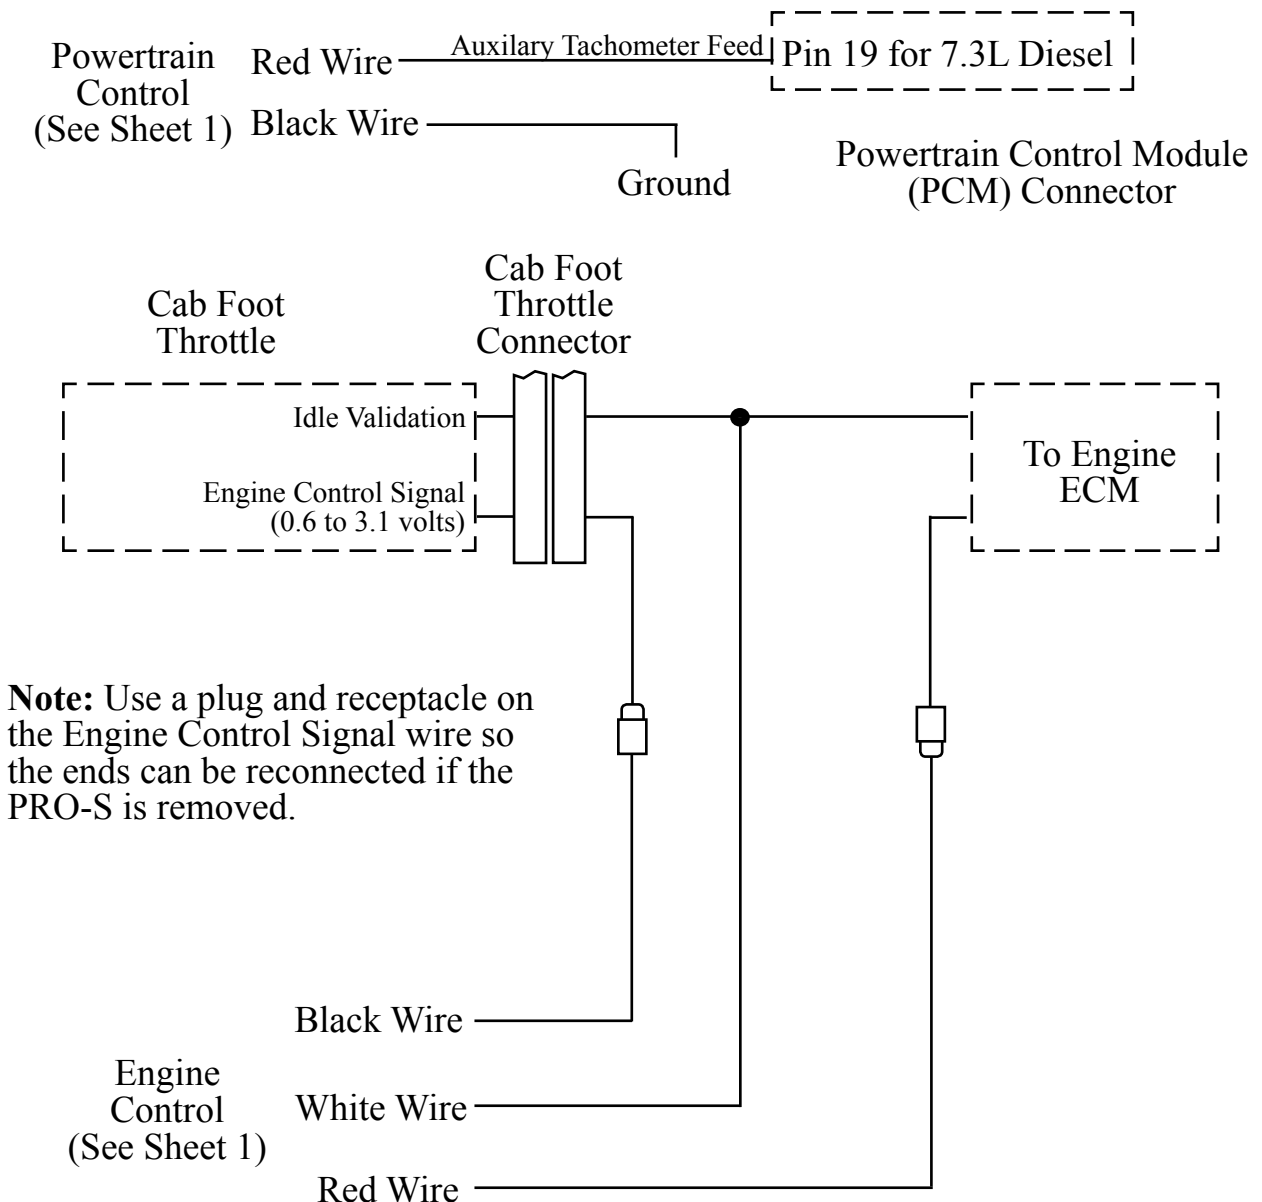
Powertrain Control (See Sheet 1)

Red Wire

Auxilary Tachometer Feed

Pin 19 for 7.3L Diesel

Black Wire

Ground

Powertrain Control Module (PCM) Connector

Cab Foot Throttle

Cab Foot Throttle Connector

Idle Validation

Engine Control Signal (0.6 to 3.1 volts)

To Engine ECM

**Note:** Use a plug and receptacle on the Engine Control Signal wire so the ends can be reconnected if the PRO-S is removed.

Black Wire

Engine Control (See Sheet 1)

White Wire

Red Wire